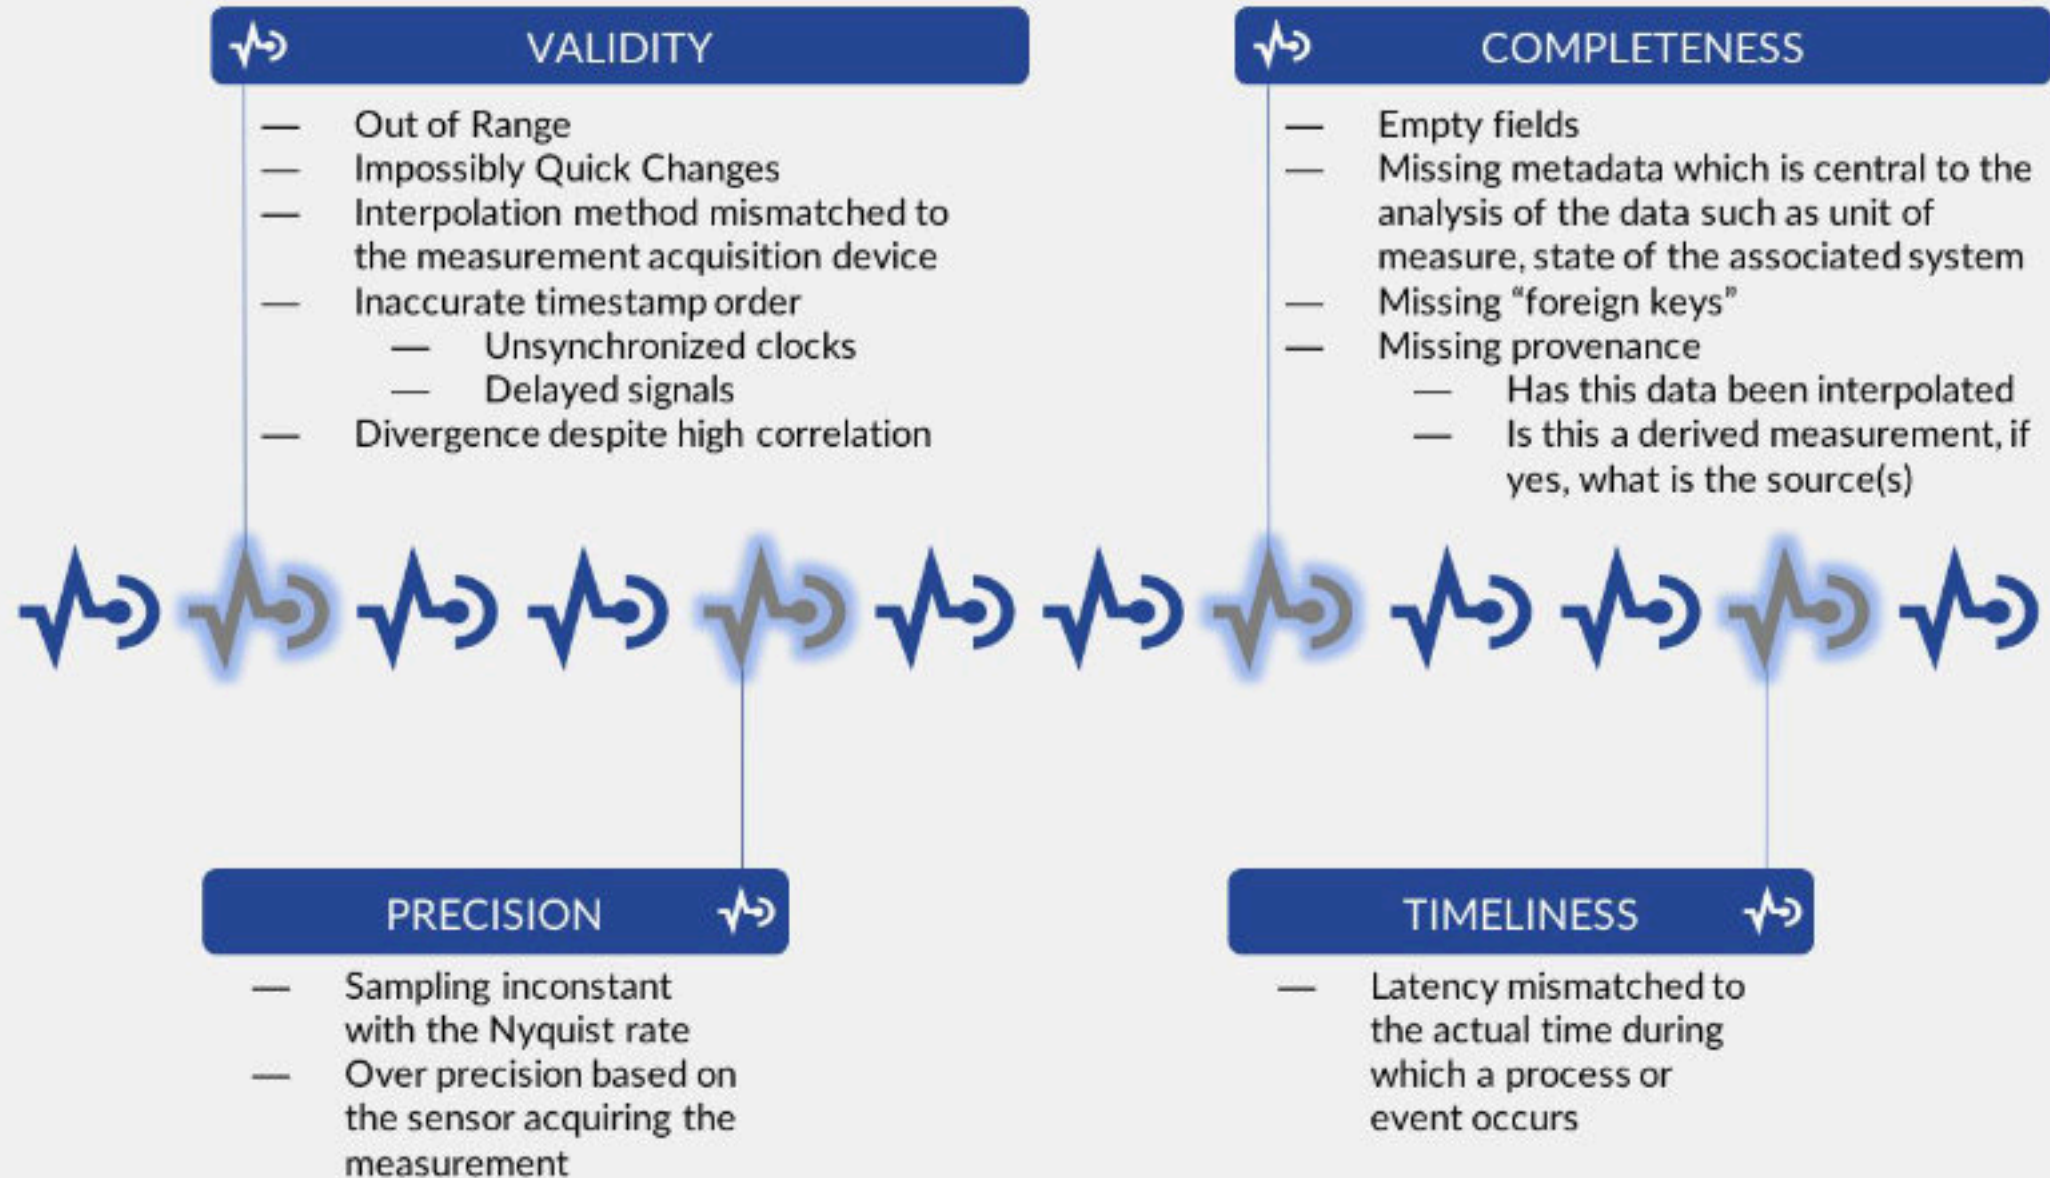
VALIDITY

— Out of Range
— Impossibly Quick Changes
— Interpolation method mismatched to the measurement acquisition device
— Inaccurate timestamp order
 — Unsynchronized clocks
 — Delayed signals
— Divergence despite high correlation

COMPLETENESS

— Empty fields
— Missing metadata which is central to the analysis of the data such as unit of measure, state of the associated system
— Missing “foreign keys”
— Missing provenance
 — Has this data been interpolated
 — Is this a derived measurement, if yes, what is the source(s)

PRECISION

— Sampling inconstant with the Nyquist rate
— Over precision based on the sensor acquiring the measurement

TIMELINESS

— Latency mismatched to the actual time during which a process or event occurs